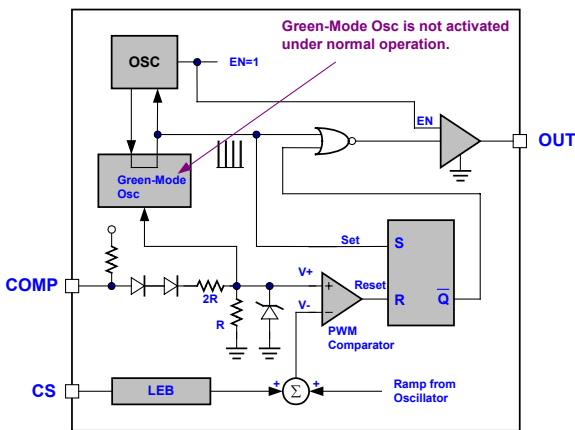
Green-Mode Osc is not activated under normal operation.

OSC

EN=1

EN

OUT

Green-Mode Osc

Set

S

COMP

V+

Reset

2R

R

R

V-

$\overline{Q}$

PWM Comparator

CS

LEB

+

$\Sigma$

+

Ramp from Oscillator